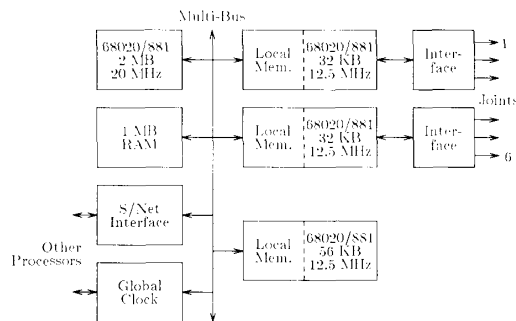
Multi-Bus

68020/881
2 MB
20 MHz

Local Mem.

68020/881
32 KB
12.5 MHz

Interface

1

Joints

1 MB RAM

Local Mem.

68020/881
32 KB
12.5 MHz

Interface

6

S/Net Interface

Other Processors

Local Mem.

68020/881
56 KB
12.5 MHz

Global Clock